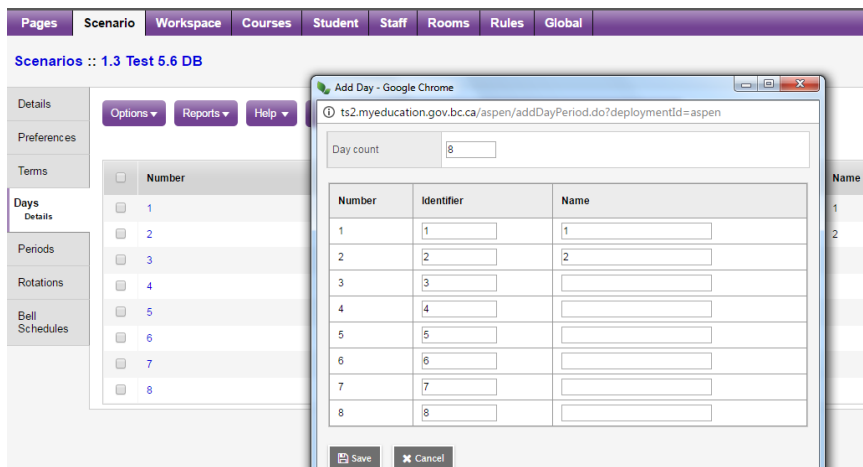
Pages Scenario Workspace Courses Student Staff Rooms Rules Global

Scenarios :: 1.3 Test 5.6 DB

Details
Preferences
Terms
Days
Details
Periods
Rotations
Bell Schedules

Options ▾ Reports ▾ Help ▾

| | Number |
|---|---|
| | 1 |
| | 2 |
| | 3 |
| | 4 |
| | 5 |
| | 6 |
| | 7 |
| | 8 |

Name
1
2

Add Day - Google Chrome

ts2.myeducation.gov.bc.ca/aspen/addDayPeriod.do?deploymentId=aspen

Day count 8

| Number | Identifier | Name |
|---|---|---|
| 1 | 1 | 1 |
| 2 | 2 | 2 |
| 3 | 3 | |
| 4 | 4 | |
| 5 | 5 | |
| 6 | 6 | |
| 7 | 7 | |
| 8 | 8 | |

Save Cancel